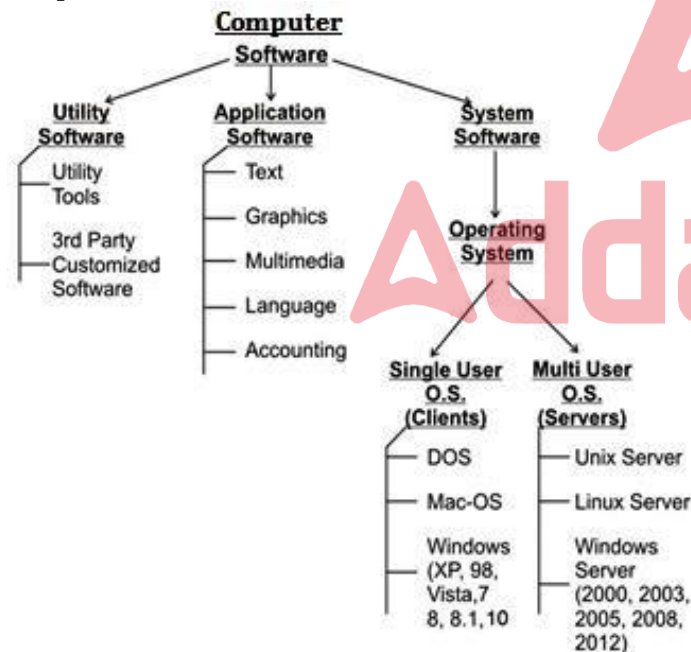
Computer
Software

Utility Software
Utility Tools
3rd Party Customized Software

Application Software
Text
Graphics
Multimedia
Language
Accounting

System Software

Operating System

Single User O.S. (Clients)
DOS
Mac-OS
Windows (XP, 98, Vista,7 8, 8.1,10

Multi User O.S. (Servers)
Unix Server
Linux Server
Windows Server (2000, 2003, 2005, 2008, 2012)

Adda